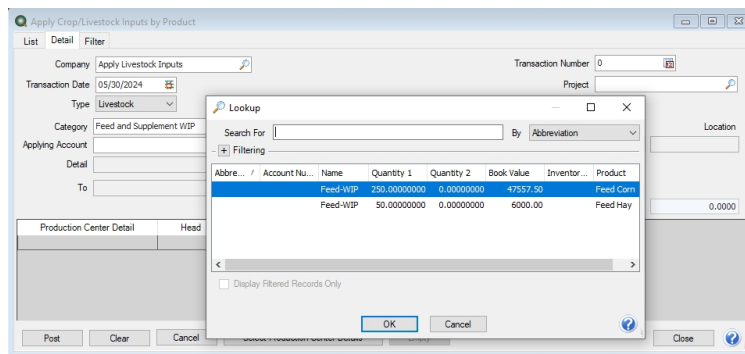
Apply Crop/Livestock Inputs by Product

List Detail Filter

Company Apply Livestock Inputs

Transaction Number 0

Transaction Date 05/30/2024

Project

Type Livestock

Category Feed and Supplement WIP

Location

Applying Account

Detail

To

0.0000

Production Center Detail

Head

Lookup

Search For

By Abbreviation

+ Filtering

| Abbre... / | Account Nu... | Name | Quantity 1 | Quantity 2 | Book Value | Inventor... | Product |
|---|---|---|---|---|---|---|---|
| | | Feed-WIP | 250.00000000 | 0.00000000 | 47557.50 | | Feed Corn |
| | | Feed-WIP | 50.00000000 | 0.00000000 | 6000.00 | | Feed Hay |

Display Filtered Records Only

OK Cancel

Post Clear Cancel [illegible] Close